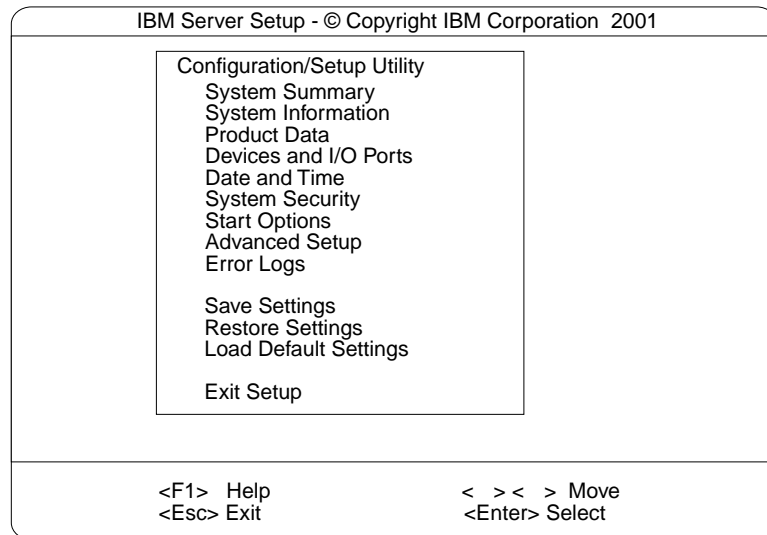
IBM Server Setup - © Copyright IBM Corporation 2001

Configuration/Setup Utility

System Summary
System Information
Product Data
Devices and I/O Ports
Date and Time
System Security
Start Options
Advanced Setup
Error Logs

Save Settings
Restore Settings
Load Default Settings

Exit Setup

<F1> Help
<Esc> Exit

< > < > Move
<Enter> Select